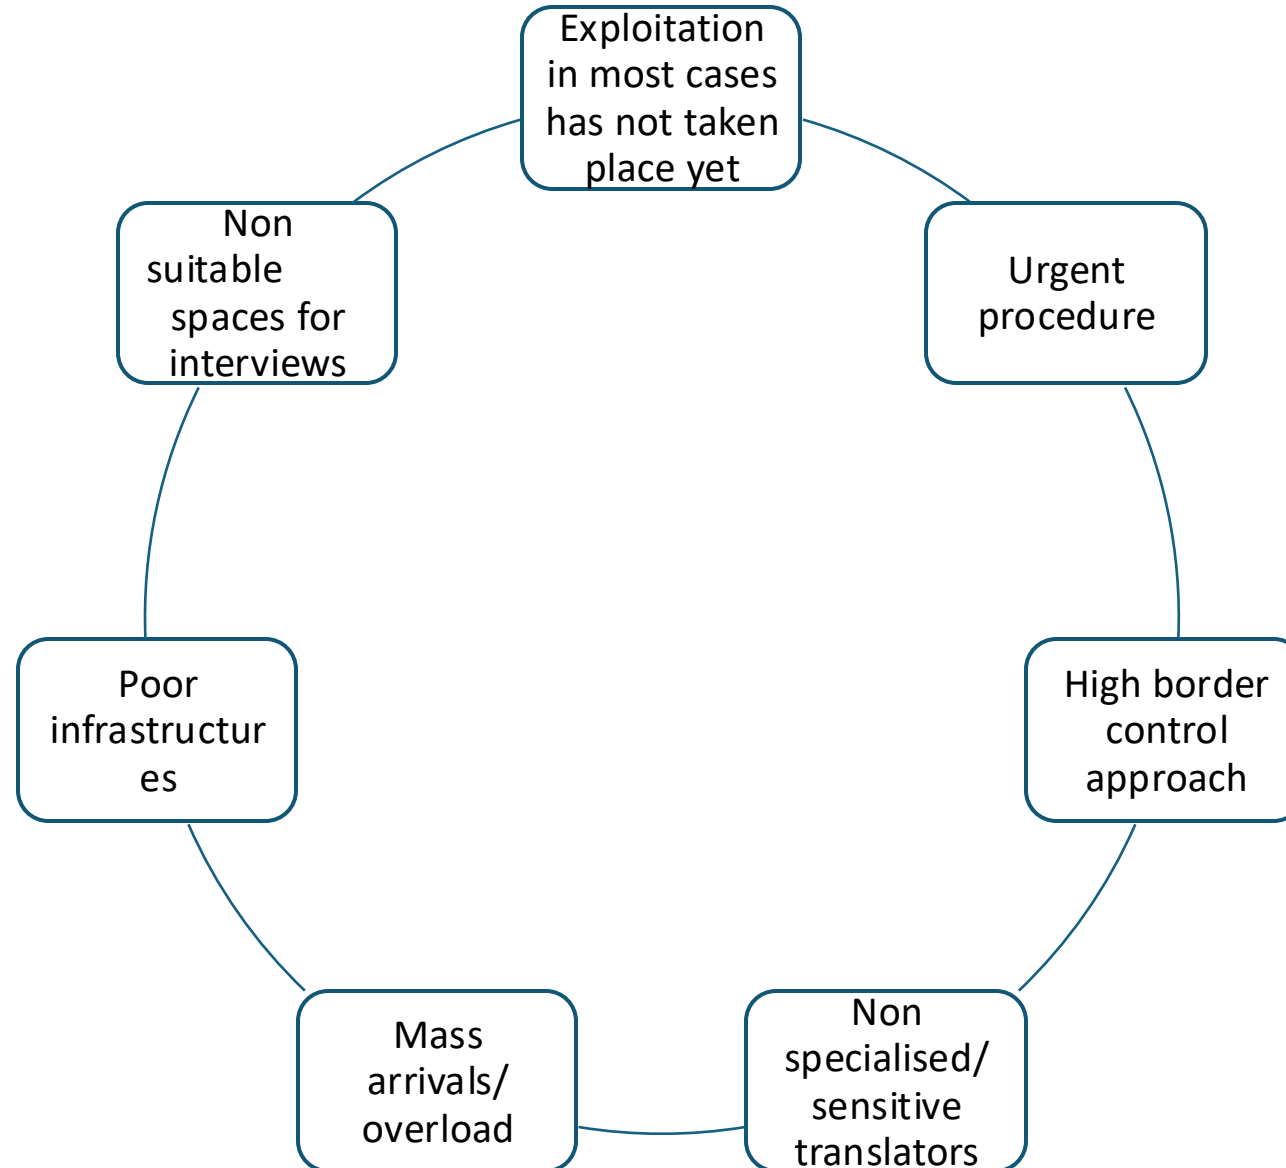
Exploitation in most cases has not taken place yet

Urgent procedure

High border control approach

Non specialised/ sensitive translators

Mass arrivals/ overload

Poor infrastructur es

Non suitable spaces for interviews